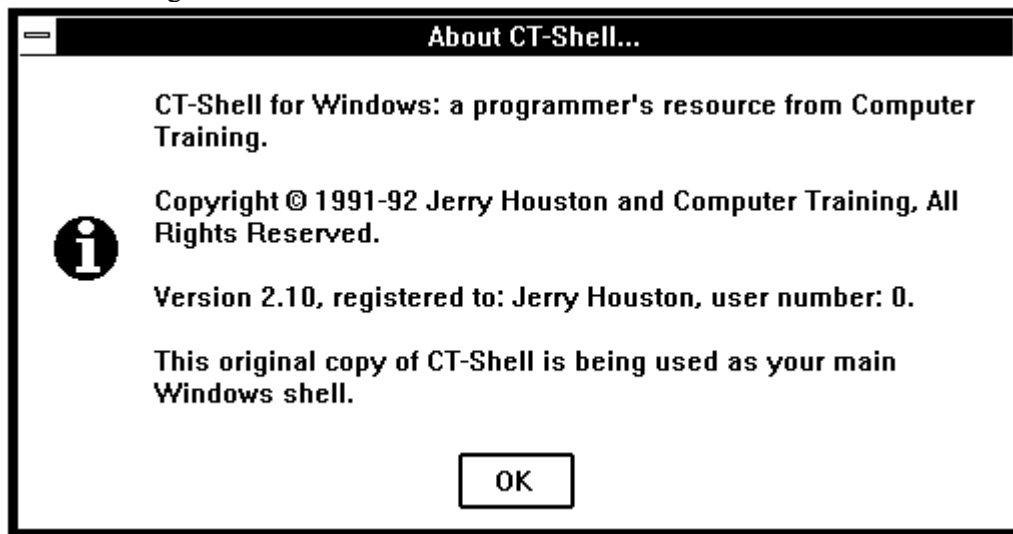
About CT-Shell...

CT-Shell for Windows: a programmer's resource from Computer Training.

Copyright © 1991-92 Jerry Houston and Computer Training, All Rights Reserved.

Version 2.10, registered to: Jerry Houston, user number: 0.

This original copy of CT-Shell is being used as your main Windows shell.

OK